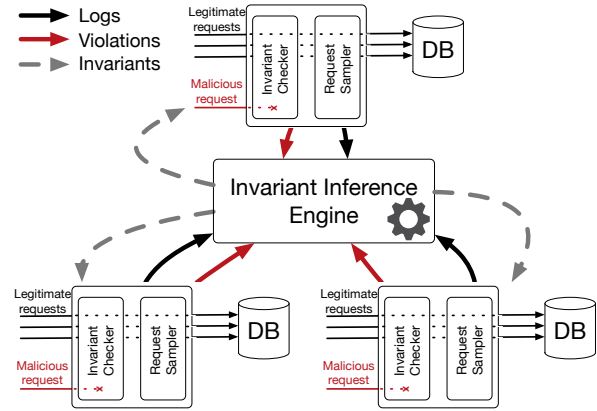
Logs
Violations
Invariants

Legitimate requests
Invariant Checker
Request Sampler
DB
Malicious request

Invariant Inference Engine

Legitimate requests
Invariant Checker
Request Sampler
DB
Malicious request

Legitimate requests
Invariant Checker
Request Sampler
DB
Malicious request